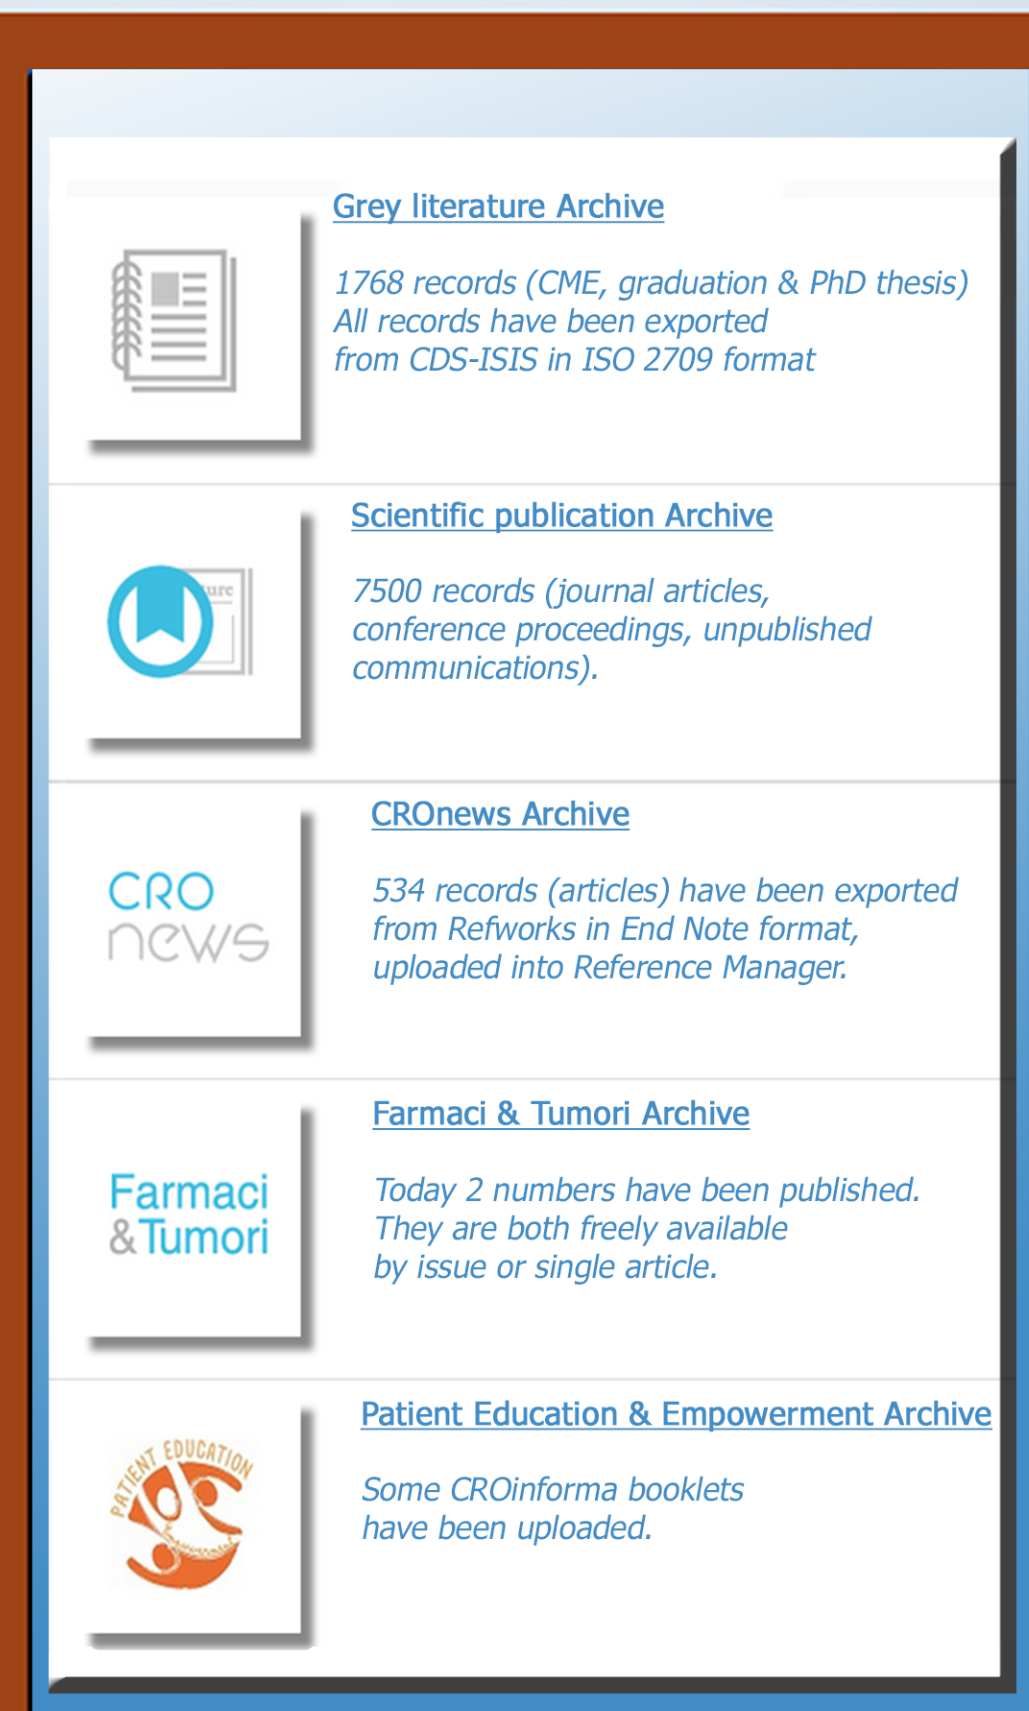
Grey literature Archive

1768 records (CME, graduation & PhD thesis)
All records have been exported
from CDS-ISIS in ISO 2709 format

Scientific publication Archive

7500 records (journal articles, conference proceedings, unpublished communications).

CRO
news

CROnews Archive

534 records (articles) have been exported from Refworks in End Note format, uploaded into Reference Manager.

Farmaci
& Tumori

Farmaci & Tumori Archive

Today 2 numbers have been published. They are both freely available by issue or single article.

PATIENT EDUCATION

Patient Education & Empowerment Archive

Some CROinforma booklets have been uploaded.